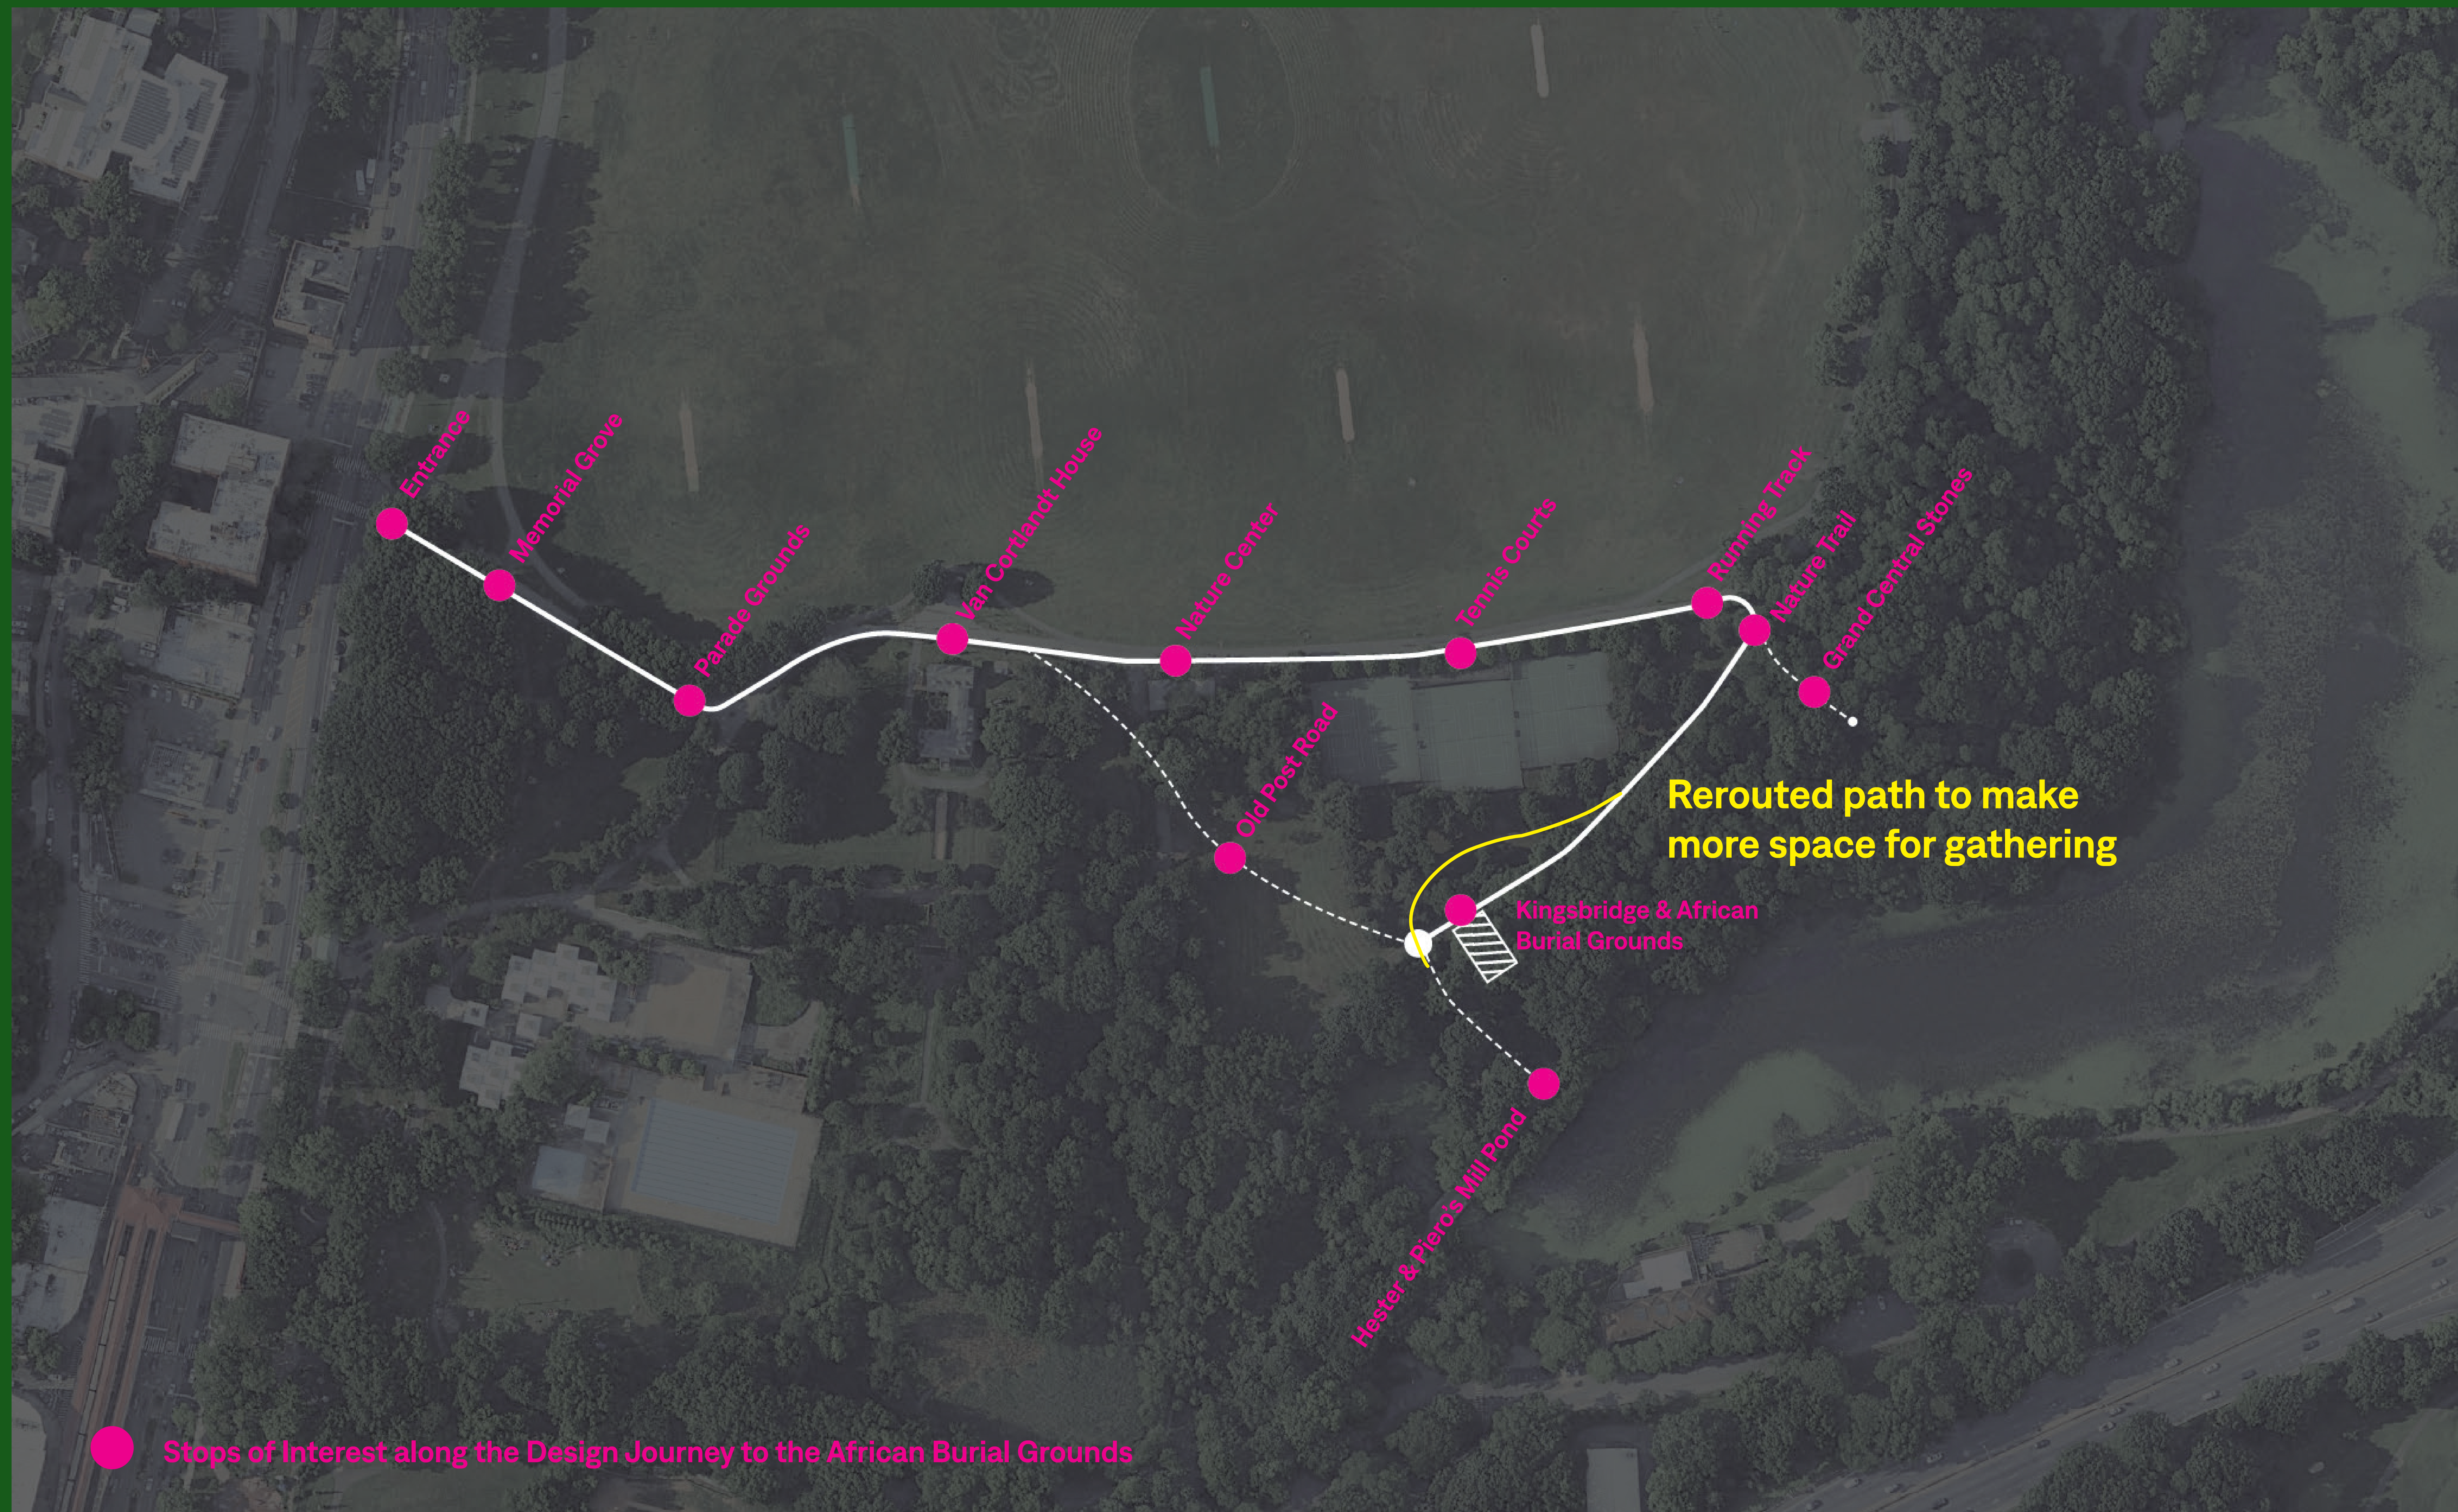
Entrance

Memorial Grove

Parade Grounds

Van Cortlandt House

Nature Center

Tennis Courts

Running Track

Nature Trail

Grand Central Stones

Old Post Road

Rerouted path to make more space for gathering

Kingsbridge & African Burial Grounds

Hester & Piero's Mill Pond

Stops of Interest along the Design Journey to the African Burial Grounds